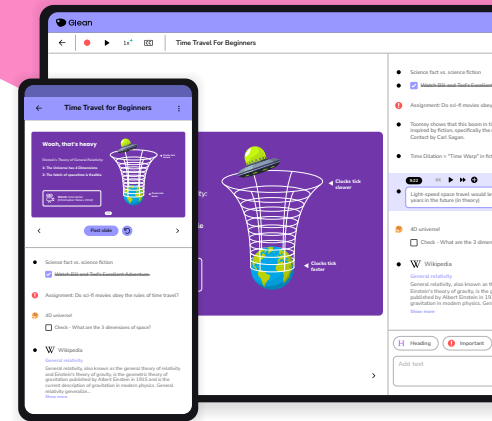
Glean

1x

Time Travel For Beginners

Science fact vs. science fiction

Watch Bill and Ted's Excellent

Assignment: Do sci-fi movies obey

Toomey shows that this beam in the inspired by fiction, specifically the Contact by Carl Sagan.

Time Dilation = "Time Warp" in fic

9:22

Light-speed space travel would b years in the future (in theory)

4D universe!

Check - What are the 3 dimen

Wikipedia

General relativity

General relativity, also known as the general theory of gravity, is the g published by Albert Einstein in 19 gravitation in modern physics. Gen

Show more

Heading

Important

Add text

Clocks tick slower

Clocks tick faster

Time Travel for Beginners

Wooh, that's heavy

Einstein's Theory of General Relativity:

1. The Universe has 4 Dimensions
2. The fabric of spacetime is flexible

Post slide

Science fact vs. science fiction

Watch Bill and Ted's Excellent Adventure

Assignment: Do sci-fi movies obey the rules of time travel?

4D universe!

Check - What are the 3 dimensions of space?

Wikipedia

General relativity

General relativity, also known as the general theory of relativity and Einstein's theory of gravity, is the geometric theory of gravitation published by Albert Einstein in 1915 and is the current description of gravitation in modern physics. General relativity generalize...

Show more